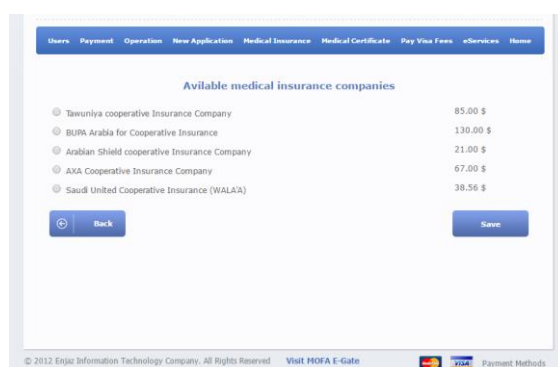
Users Payment Operation New Application Medical Insurance Medical Certificate Pay Visa Fees eServices Home

Avilable medical insurance companies

| | |
|---|---|
| Tawuniya cooperative Insurance Company | 85.00 $ |
| BUPA Arabia for Cooperative Insurance | 130.00 $ |
| Arabian Shield cooperative Insurance Company | 21.00 $ |
| AXA Cooperative Insurance Company | 67.00 $ |
| Saudi United Cooperative Insurance (WALA'A) | 38.56 $ |

Back

Save

© 2012 Enjaz Information Technology Company. All Rights Reserved Visit MOFA E-Gate

VISA Payment Methods